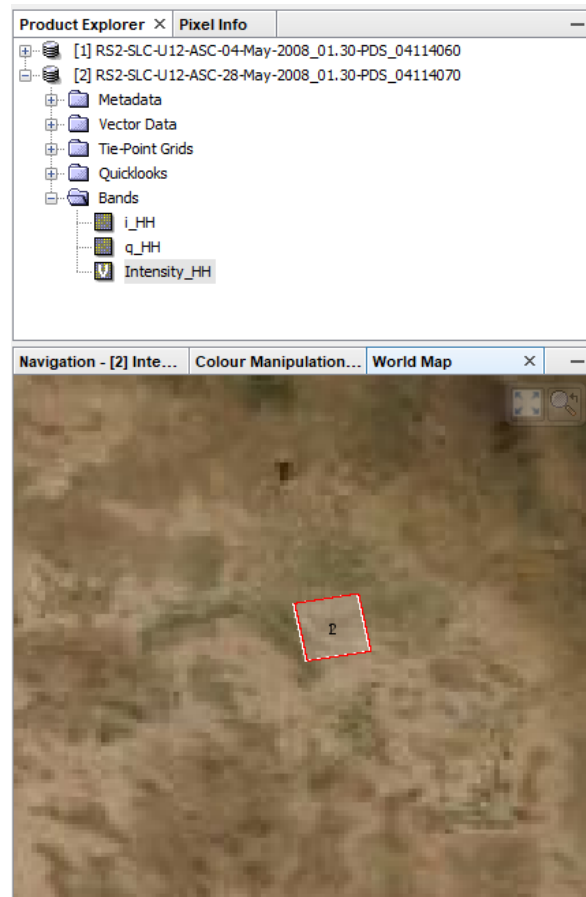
Product Explorer × Pixel Info

[1] RS2-SLC-U12-ASC-04-May-2008_01.30-PDS_04114060
[2] RS2-SLC-U12-ASC-28-May-2008_01.30-PDS_04114070
Metadata
Vector Data
Tie-Point Grids
Quicklooks
Bands
i_HH
q_HH
V Intensity_HH

Navigation - [2] Inte... Colour Manipulation... World Map ×

2